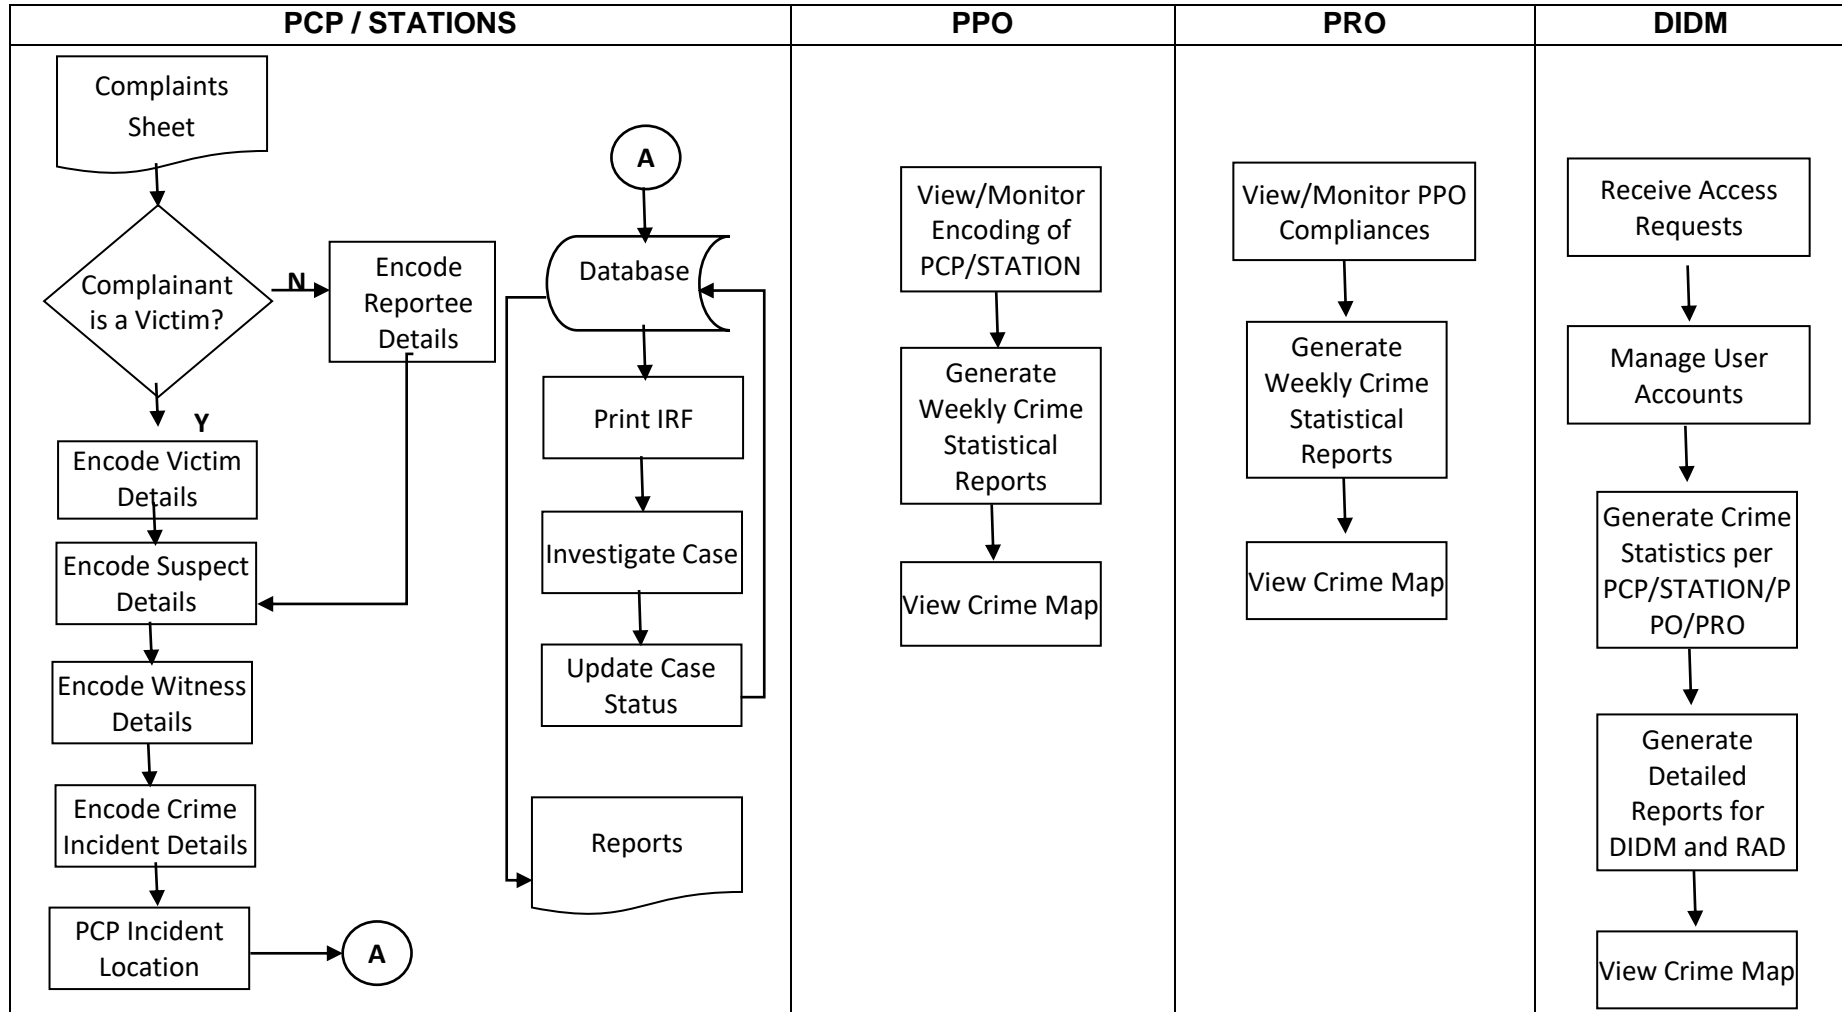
PCP / STATIONS

Complaints Sheet

Complainant is a Victim?

N

Encode Reportee Details

Y

Encode Victim Details

Encode Suspect Details

Encode Witness Details

Encode Crime Incident Details

PCP Incident Location

A

A

Database

Print IRF

Investigate Case

Update Case Status

Reports

PPO

View/Monitor Encoding of PCP/STATION

Generate Weekly Crime Statistical Reports

View Crime Map

PRO

View/Monitor PPO Compliances

Generate Weekly Crime Statistical Reports

View Crime Map

DIDM

Receive Access Requests

Manage User Accounts

Generate Crime Statistics per PCP/STATION/PPO/PRO

Generate Detailed Reports for DIDM and RAD

View Crime Map